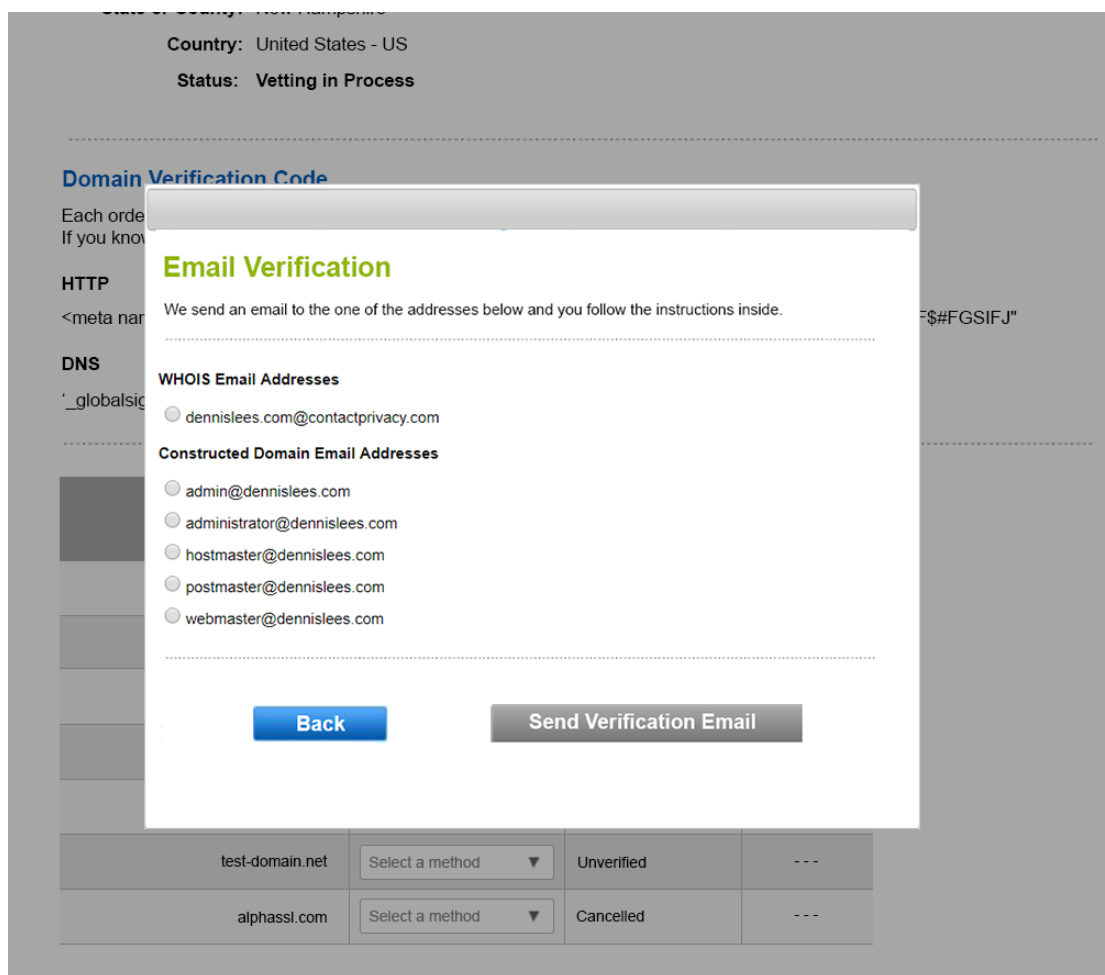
State or County: New Hampshire

Country: United States - US

Status: Vetting in Process

Domain Verification Code

Each orde

If you know

HTTP

<meta nar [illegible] F$#FGSIFJ"

DNS

'_globalsig

Email Verification

We send an email to the one of the addresses below and you follow the instructions inside.

WHOIS Email Addresses

dennislees.com@contactprivacy.com

Constructed Domain Email Addresses

admin@dennislees.com

administrator@dennislees.com

hostmaster@dennislees.com

postmaster@dennislees.com

webmaster@dennislees.com

Back

Send Verification Email

| test-domain.net | Select a method ▼ | Unverified | - - - |
|---|---|---|---|
| alphassl.com | Select a method ▼ | Cancelled | - - - |